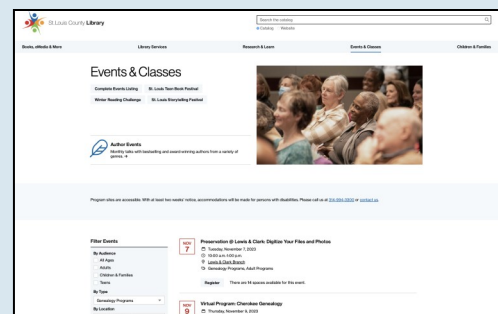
St. Louis County Library

Search the catalog

Catalog Website

Books, eMedia & More

Library Services

Research & Learn

Events & Classes

Children & Families

Events & Classes

Complete Events Listing

St. Louis Teen Book Festival

Winter Reading Challenge

St. Louis Storytelling Festival

Author Events

Monthly talks with bestselling and award-winning authors from a variety of genres. →

Program sites are accessible. With at least two weeks' notice, accommodations will be made for persons with disabilities. Please call us at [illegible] or contact us.

Filter Events

By Audience

All Ages

Adults

Children & Families

Teens

By Type

Genealogy Programs

By Location

NOV 7

Preservation @ Lewis & Clark: Digitize Your Files and Photos

Tuesday, November 7, 2023

10:00 a.m.-1:00 p.m.

Lewis & Clark Branch

Genealogy Programs, Adult Programs

Register

There are 14 spaces available for this event.

NOV 9

Virtual Program: Cherokee Genealogy

Thursday, November 9, 2023